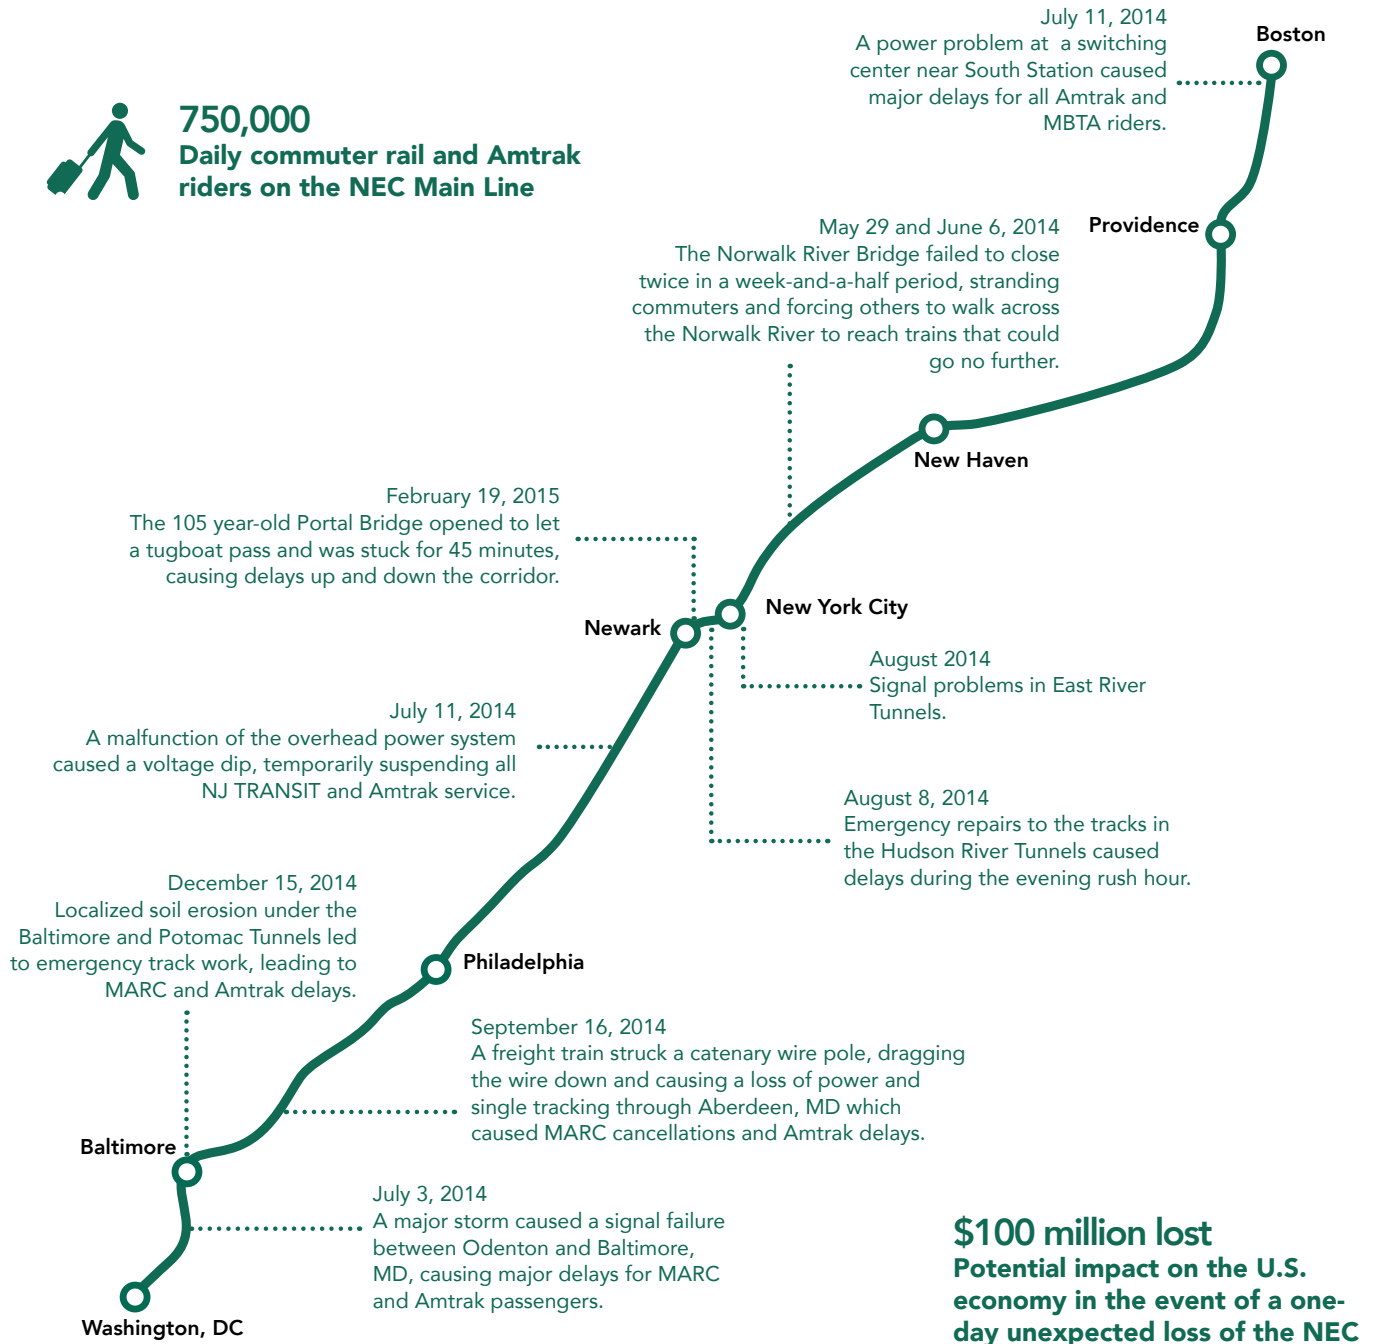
750,000
Daily commuter rail and Amtrak riders on the NEC Main Line

July 11, 2014
A power problem at a switching center near South Station caused major delays for all Amtrak and MBTA riders.

Boston

May 29 and June 6, 2014
The Norwalk River Bridge failed to close twice in a week-and-a-half period, stranding commuters and forcing others to walk across the Norwalk River to reach trains that could go no further.

Providence

New Haven

February 19, 2015
The 105 year-old Portal Bridge opened to let a tugboat pass and was stuck for 45 minutes, causing delays up and down the corridor.

Newark

New York City

August 2014
Signal problems in East River Tunnels.

July 11, 2014
A malfunction of the overhead power system caused a voltage dip, temporarily suspending all NJ TRANSIT and Amtrak service.

August 8, 2014
Emergency repairs to the tracks in the Hudson River Tunnels caused delays during the evening rush hour.

December 15, 2014
Localized soil erosion under the Baltimore and Potomac Tunnels led to emergency track work, leading to MARC and Amtrak delays.

Philadelphia

September 16, 2014
A freight train struck a catenary wire pole, dragging the wire down and causing a loss of power and single tracking through Aberdeen, MD which caused MARC cancellations and Amtrak delays.

Baltimore

July 3, 2014
A major storm caused a signal failure between Odenton and Baltimore, MD, causing major delays for MARC and Amtrak passengers.

Washington, DC

$100 million lost
Potential impact on the U.S. economy in the event of a one-day unexpected loss of the NEC